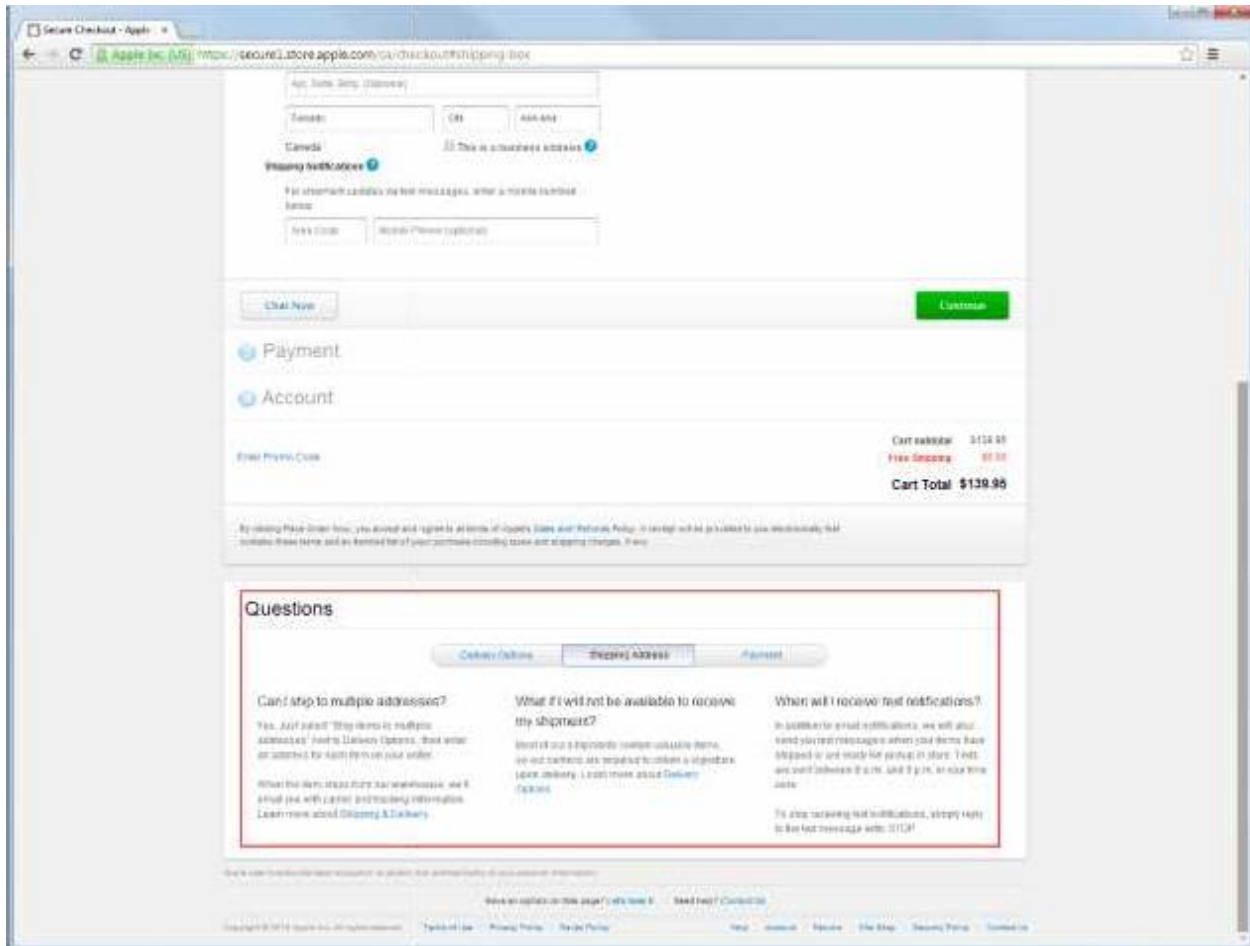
Secure Checkout - Apple ×

Apple Inc. [US] https://secure1.store.apple.com/ca/checkout#shipping-box

Apt, Suite, Bldg. (Optional)

Toronto ON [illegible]

Canada This is a business address

Shipping Notifications

For shipment updates via text messages, enter a mobile number below.

Area Code Mobile Phone (optional)

Chat Now

Continue

Payment

Account

Enter Promo Code

Cart subtotal $139.95

Free Shipping $0.00

Cart Total $139.95

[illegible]

Questions

Delivery Options Shipping Address Payment

Can I ship to multiple addresses?

Yes. Just select "Ship items to multiple addresses" next to Delivery Options, then enter an address for each item in your order.

When the item ships from our warehouse, we'll email you with carrier and tracking information. Learn more about Shipping & Delivery

What if I will not be available to receive my shipment?

Most of our shipments contain valuable items, so our carriers are required to obtain a signature upon delivery. Learn more about Delivery Options

When will I receive text notifications?

In addition to email notifications, we will also send you text messages when your items have shipped or are ready for pickup in store. Texts are sent between 8 a.m. and 9 p.m. in your time zone.

To stop receiving text notifications, simply reply to the text message with: STOP

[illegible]

Have an opinion on this page? Let's hear it. Need help? Contact Us

Copyright © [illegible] Apple Inc. All rights reserved. Terms of Use Privacy Policy Sales Policy Help Account Returns Site Map Security Policy Contact Us